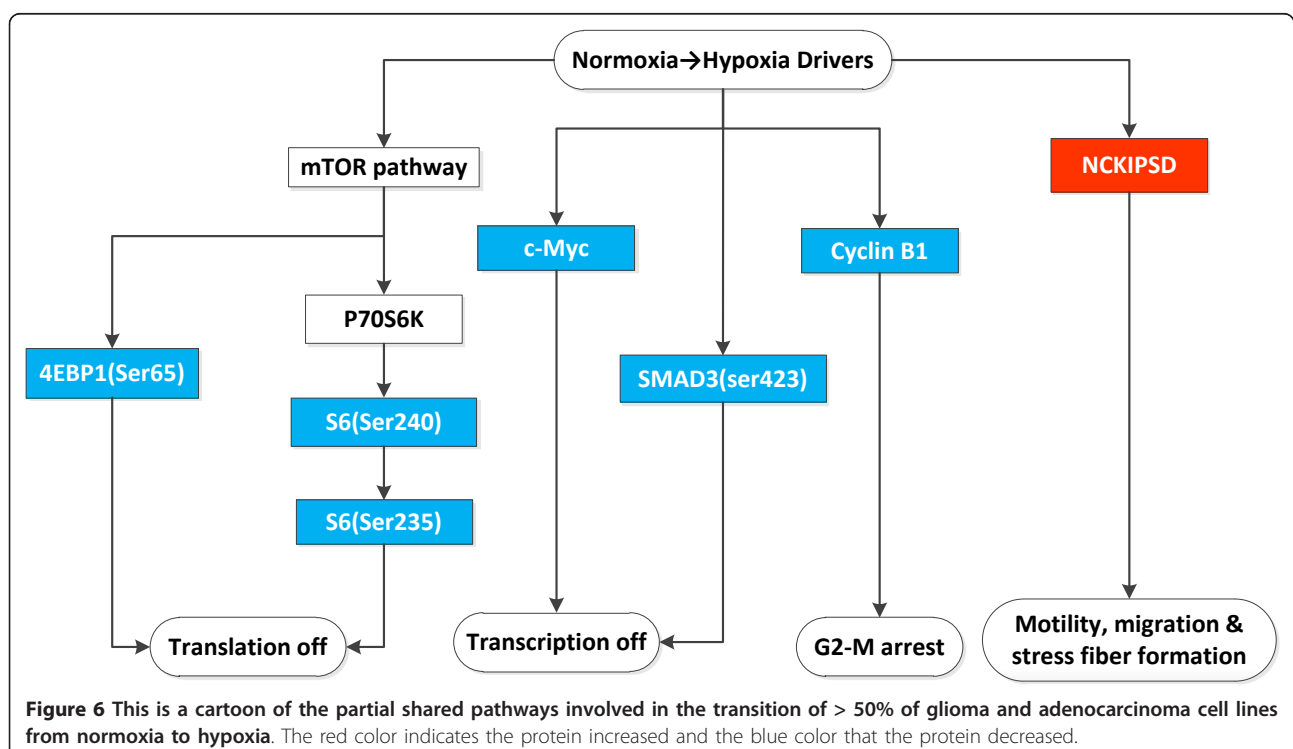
Normoxia→Hypoxia Drivers

mTOR pathway

NCKIPSD

c-Myc

Cyclin B1

P70S6K

4EBP1(Ser65)

SMAD3(ser423)

S6(Ser240)

S6(Ser235)

Translation off

Transcription off

G2-M arrest

Motility, migration & stress fiber formation

**Figure 6 This is a cartoon of the partial shared pathways involved in the transition of > 50% of glioma and adenocarcinoma cell lines from normoxia to hypoxia**. The red color indicates the protein increased and the blue color that the protein decreased.